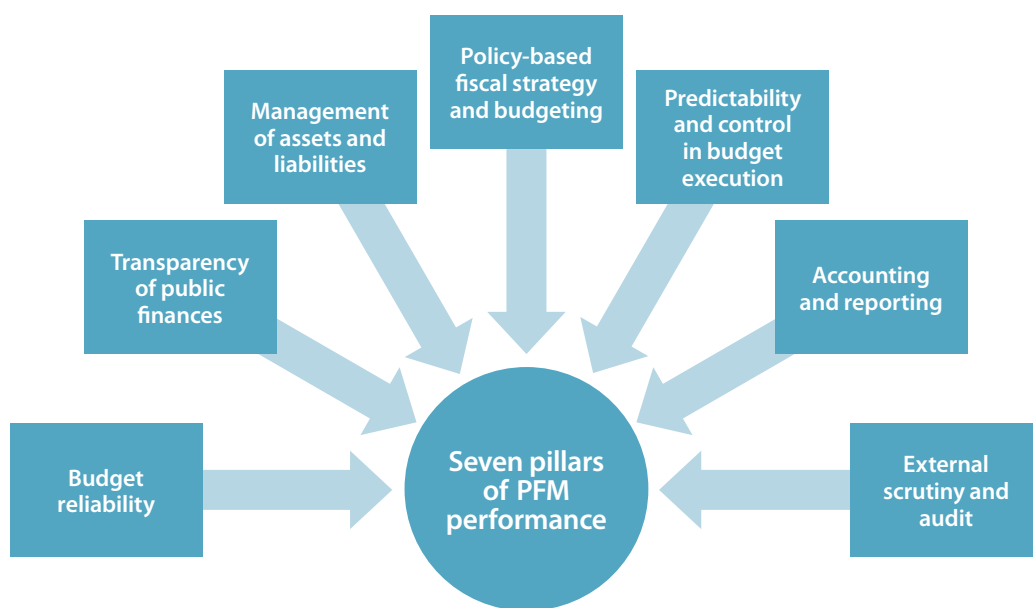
Budget reliability

Transparency of public finances

Management of assets and liabilities

Policy-based fiscal strategy and budgeting

Predictability and control in budget execution

Accounting and reporting

External scrutiny and audit

Seven pillars of PFM performance